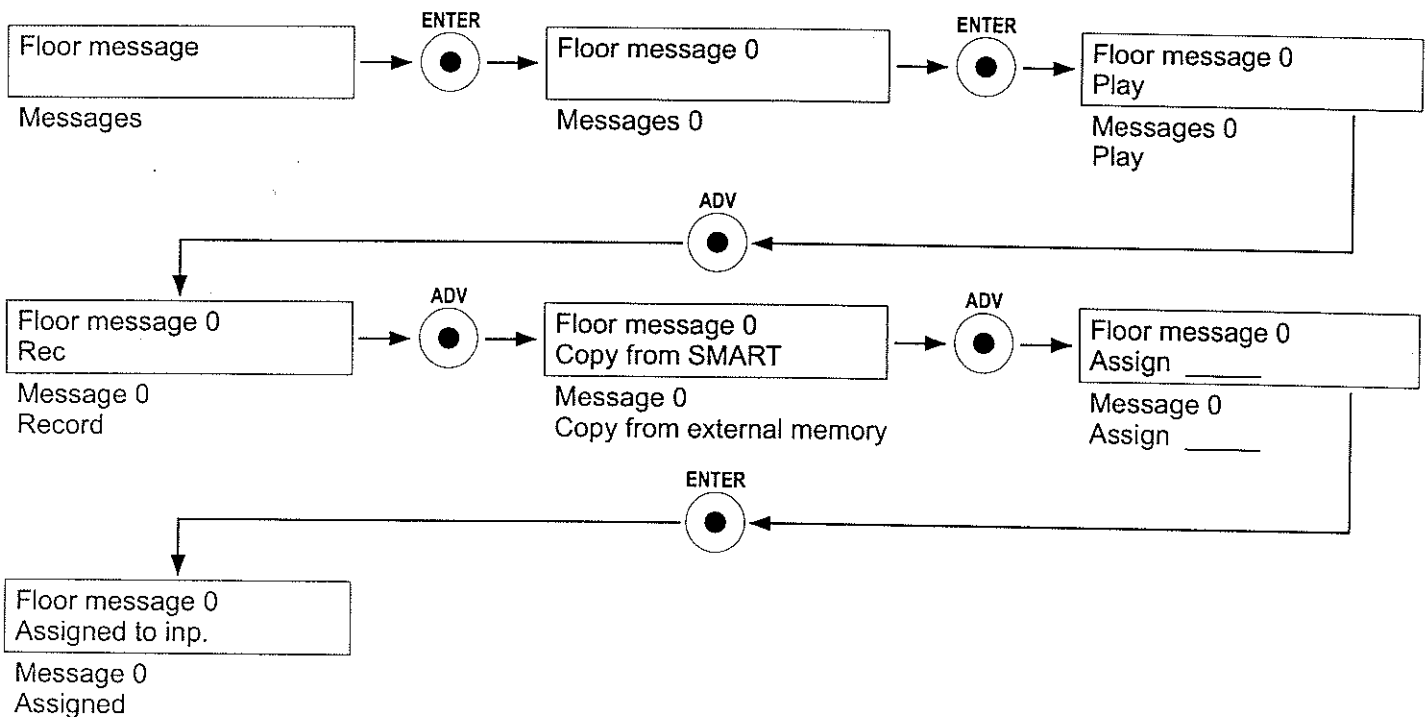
Floor message

Messages

ENTER

Floor message 0

Messages 0

ENTER

Floor message 0
Play

Messages 0
Play

ADV

Floor message 0
Rec

Message 0
Record

ADV

Floor message 0
Copy from SMART

Message 0
Copy from external memory

ADV

Floor message 0
Assign _____

Message 0
Assign _____

ENTER

Floor message 0
Assigned to inp.

Message 0
Assigned